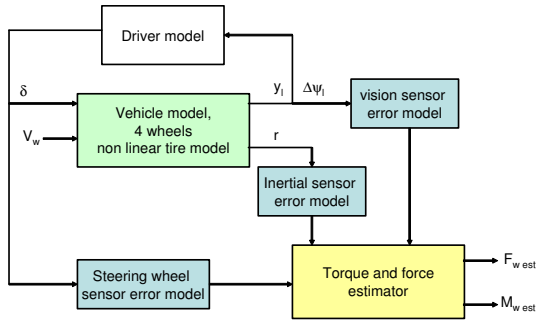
Driver model

$\delta$

$V_w$

Vehicle model, 4 wheels non linear tire model

$y_l$

$\Delta\psi_l$

r

vision sensor error model

Inertial sensor error model

Steering wheel sensor error model

Torque and force estimator

$F_{w\,est}$

$M_{w\,est}$